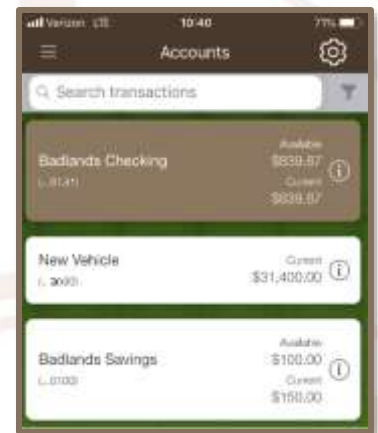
Verizon LTE 10:40 77%

Accounts

Search transactions

Badlands Checking
(...0141)
Available
$839.87
Current
$839.87

New Vehicle
(...3600)
Current
$31,400.00

Badlands Savings
(...0100)
Available
$100.00
Current
$150.00